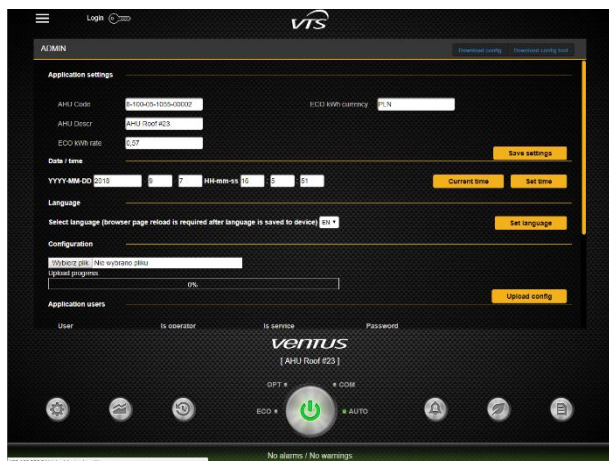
Login

VTS

ADMIN

Download config

Download config tool

Application settings

AHU Code

8-100-05-1055-00002

ECO kWh currency

PLN

AHU Descr

AHU Roof #23

ECO kWh rate

0,57

Save settings

Date / time

YYYY-MM-DD

2018

9

7

HH-mm-ss

16

5

51

Current time

Set time

Language

Select language (browser page reload is required after language is saved to device)

EN

Set language

Configuration

Wybierz plik

Nie wybrano pliku

Upload progress

0%

Upload config

Application users

User

Is operator

Is service

Password

ventus

[ AHU Roof #23 ]

OPT

COM

ECO

AUTO

No alarms / No warnings